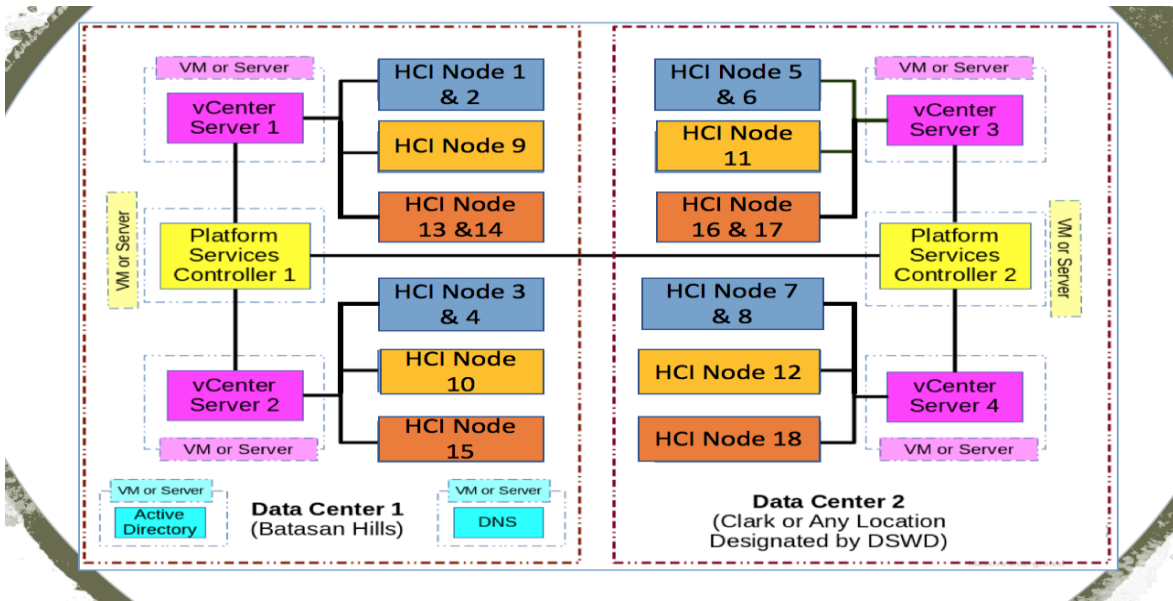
VM or Server

vCenter Server 1

HCI Node 1 & 2

HCI Node 9

HCI Node 13 &14

VM or Server

Platform Services Controller 1

HCI Node 3 & 4

HCI Node 10

HCI Node 15

vCenter Server 2

VM or Server

VM or Server

Active Directory

Data Center 1 (Batasan Hills)

VM or Server

DNS

HCI Node 5 & 6

HCI Node 11

HCI Node 16 & 17

VM or Server

vCenter Server 3

Platform Services Controller 2

VM or Server

HCI Node 7 & 8

HCI Node 12

HCI Node 18

vCenter Server 4

VM or Server

Data Center 2 (Clark or Any Location Designated by DSWD)